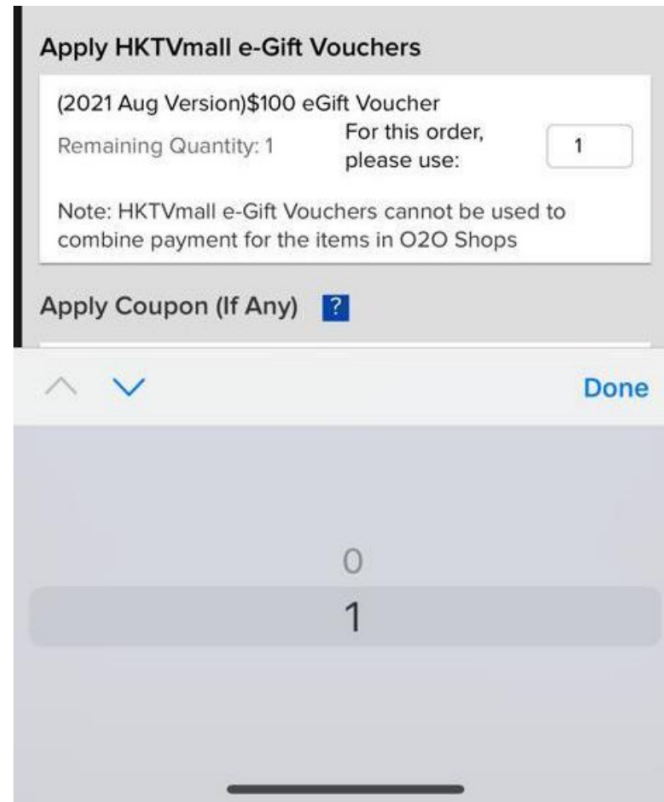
Apply HKTVmall e-Gift Vouchers

(2021 Aug Version)$100 eGift Voucher

Remaining Quantity: 1

For this order, please use:

1

Note: HKTVmall e-Gift Vouchers cannot be used to combine payment for the items in O2O Shops

Apply Coupon (If Any) ?

Done

0

1